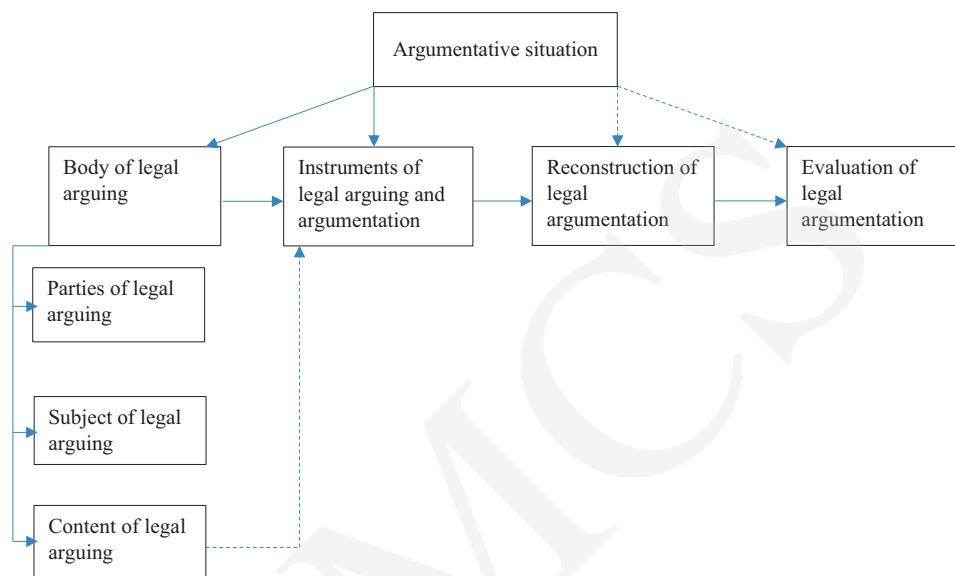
Argumentative situation

Body of legal arguing

Instruments of legal arguing and argumentation

Reconstruction of legal argumentation

Evaluation of legal argumentation

Parties of legal arguing

Subject of legal arguing

Content of legal arguing

MCS